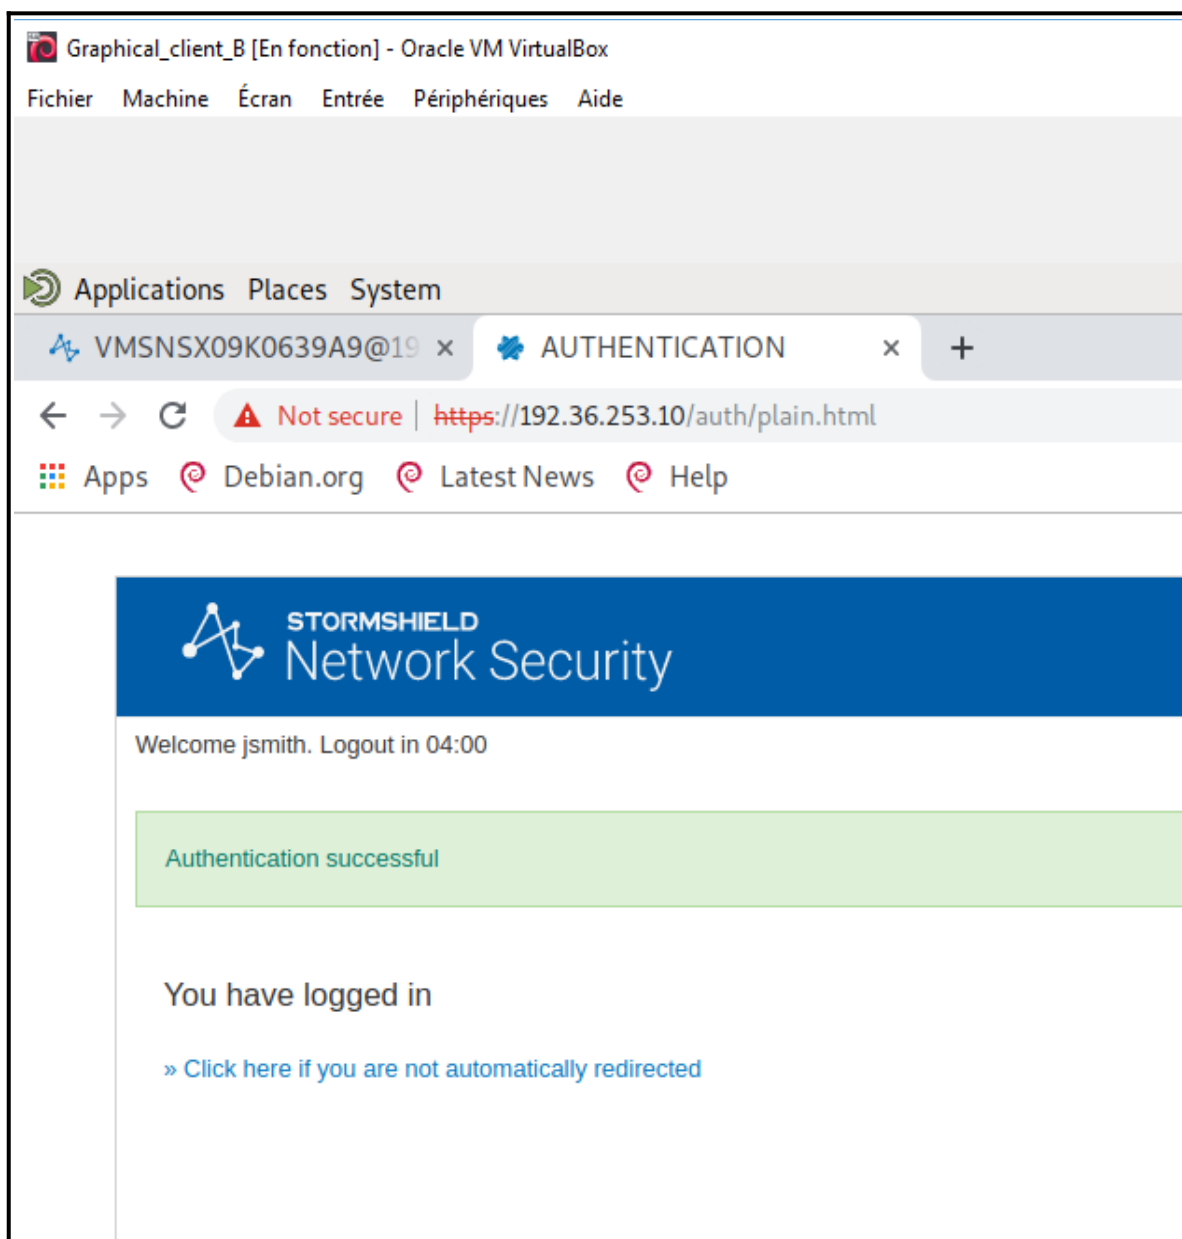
Graphical_client_B [En fonction] - Oracle VM VirtualBox

Fichier Machine Écran Entrée Périphériques Aide

Applications Places System

VMSNSX09K0639A9@19 ×

AUTHENTICATION ×

+

Not secure | https://192.36.253.10/auth/plain.html

Apps Debian.org Latest News Help

STORMSHIELD
Network Security

Welcome jsmith. Logout in 04:00

Authentication successful

You have logged in

» Click here if you are not automatically redirected